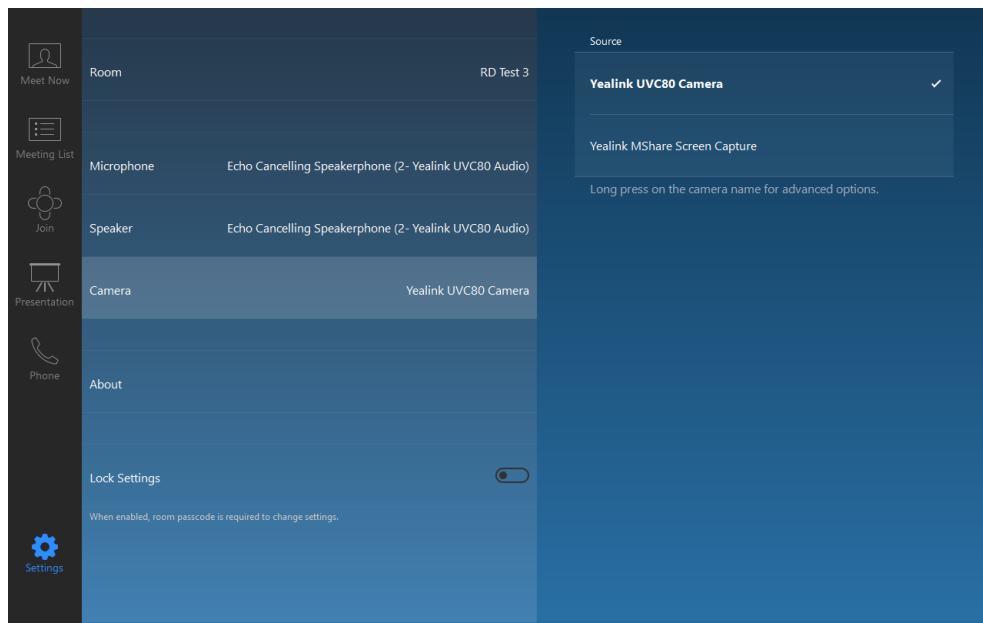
Meet Now

Meeting List

Join

Presentation

Phone

Settings

Room RD Test 3

Microphone Echo Cancelling Speakerphone (2- Yealink UVC80 Audio)

Speaker Echo Cancelling Speakerphone (2- Yealink UVC80 Audio)

Camera Yealink UVC80 Camera

About

Lock Settings

When enabled, room passcode is required to change settings.

Source

Yealink UVC80 Camera ✓

Yealink MShare Screen Capture

Long press on the camera name for advanced options.